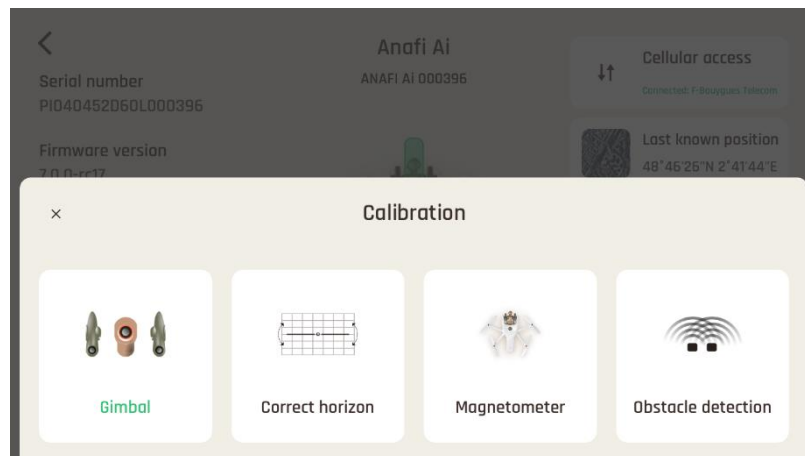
Anafi Ai
ANAFI Ai 000396

Serial number
PI040452D60L000396

Firmware version
7.0.0-rc17

Cellular access
Connected: F-Bouygues Telecom

Last known position
48°46'26"N 2°41'44"E

×

Calibration

Gimbal

Correct horizon

Magnetometer

Obstacle detection